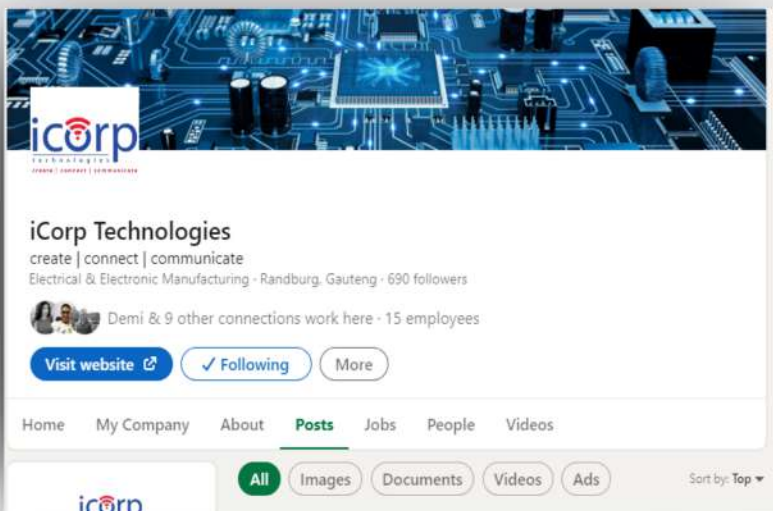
icorp
technologies
create | connect | communicate

iCorp Technologies

create | connect | communicate

Electrical & Electronic Manufacturing · Randburg, Gauteng · 690 followers

Demi & 9 other connections work here · 15 employees

Visit website

✓ Following

More

Home My Company About Posts Jobs People Videos

All Images Documents Videos Ads

Sort by: Top

icorp